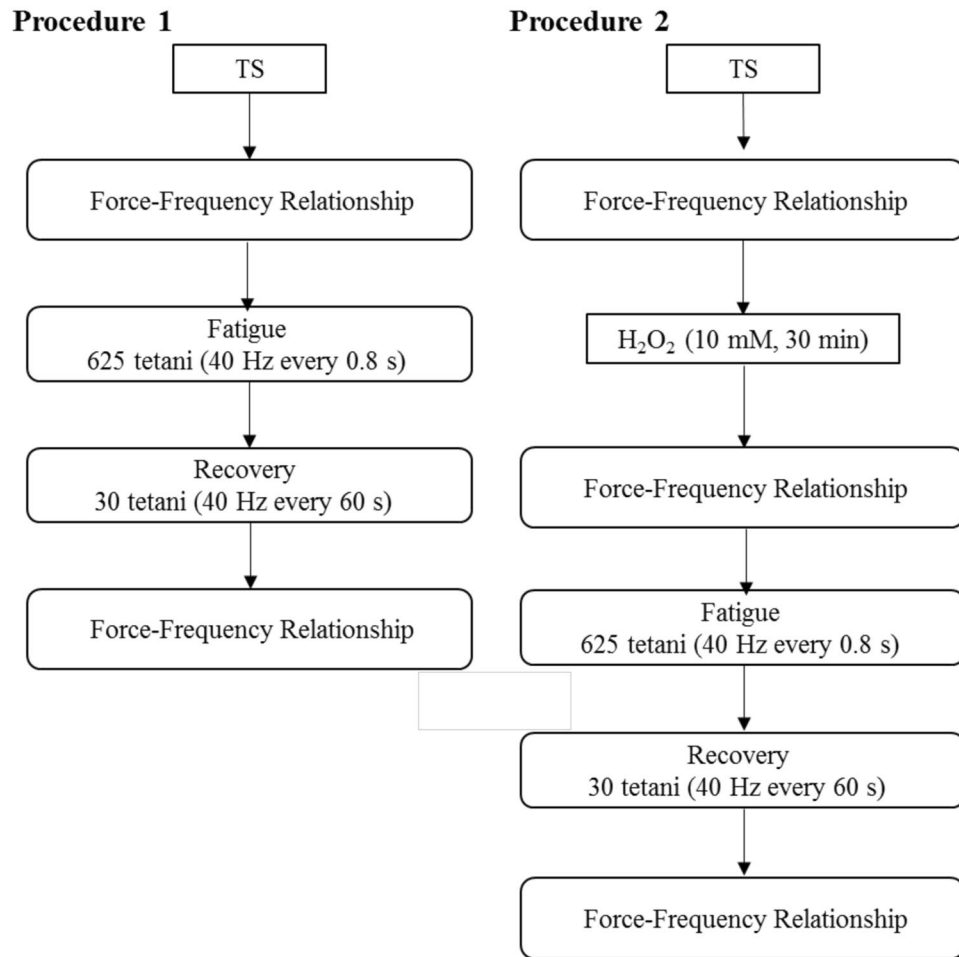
Procedure 1

TS

Force-Frequency Relationship

Fatigue
625 tetani (40 Hz every 0.8 s)

Recovery
30 tetani (40 Hz every 60 s)

Force-Frequency Relationship

Procedure 2

TS

Force-Frequency Relationship

$H_2O_2$ (10 mM, 30 min)

Force-Frequency Relationship

Fatigue
625 tetani (40 Hz every 0.8 s)

Recovery
30 tetani (40 Hz every 60 s)

Force-Frequency Relationship